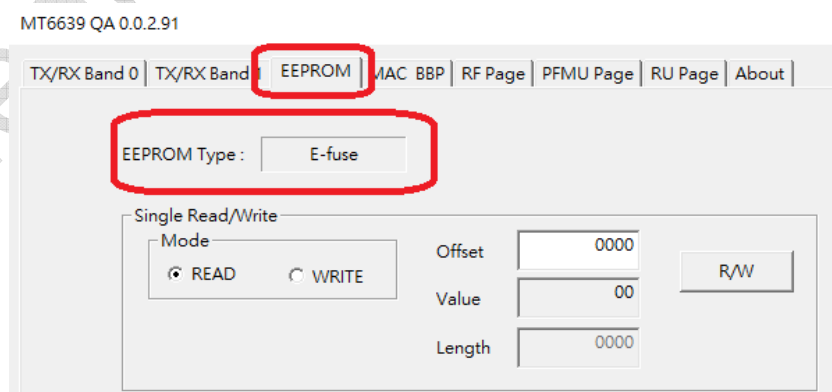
MT6639 QA 0.0.2.91

TX/RX Band 0 | TX/RX Band 1 | EEPROM | MAC BBP | RF Page | PFMU Page | RU Page | About

EEPROM Type : E-fuse

Single Read/Write

Mode

READ WRITE

Offset 0000

Value 00

Length 0000

R/W